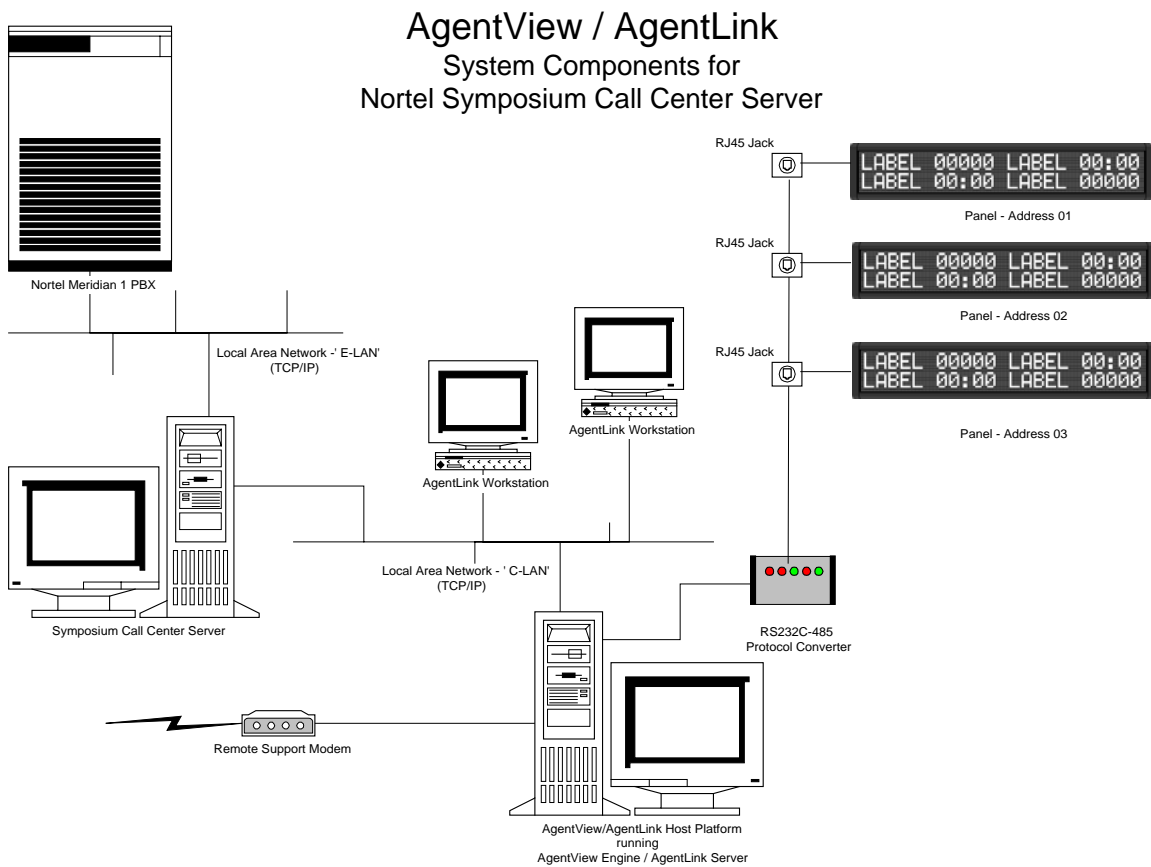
AgentView / AgentLink
System Components for
Nortel Symposium Call Center Server

Nortel Meridian 1 PBX

RJ45 Jack

LABEL 00000 LABEL 00:00
LABEL 00:00 LABEL 00000

Panel - Address 01

RJ45 Jack

LABEL 00000 LABEL 00:00
LABEL 00:00 LABEL 00000

Panel - Address 02

RJ45 Jack

LABEL 00000 LABEL 00:00
LABEL 00:00 LABEL 00000

Panel - Address 03

Local Area Network -' E-LAN'
(TCP/IP)

AgentLink Workstation

AgentLink Workstation

Local Area Network - ' C-LAN'
(TCP/IP)

Symposium Call Center Server

RS232C-485
Protocol Converter

Remote Support Modem

AgentView/AgentLink Host Platform
running
AgentView Engine / AgentLink Server